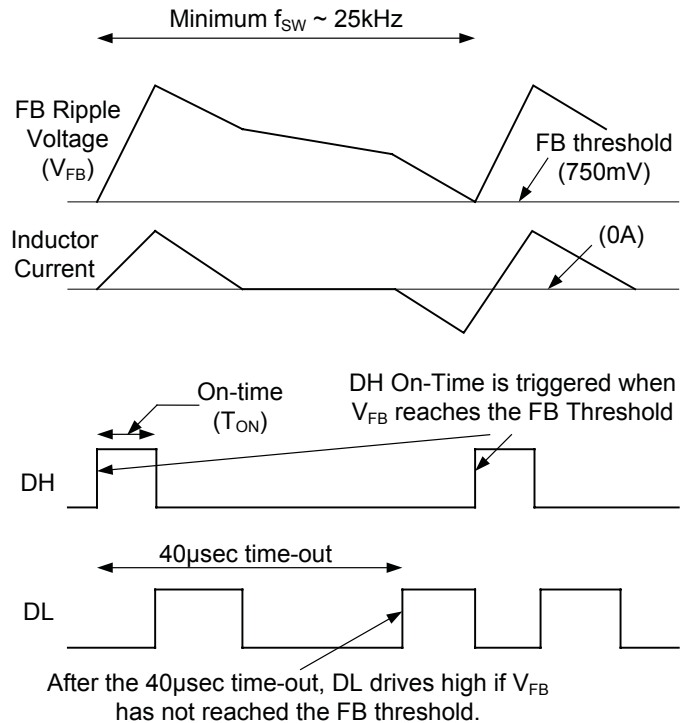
Minimum $f_{SW}$ ~ 25kHz

FB Ripple Voltage ($V_{FB}$)

FB threshold (750mV)

Inductor Current

(0A)

On-time ($T_{ON}$)

DH On-Time is triggered when $V_{FB}$ reaches the FB Threshold

DH

40μsec time-out

DL

After the 40μsec time-out, DL drives high if $V_{FB}$ has not reached the FB threshold.